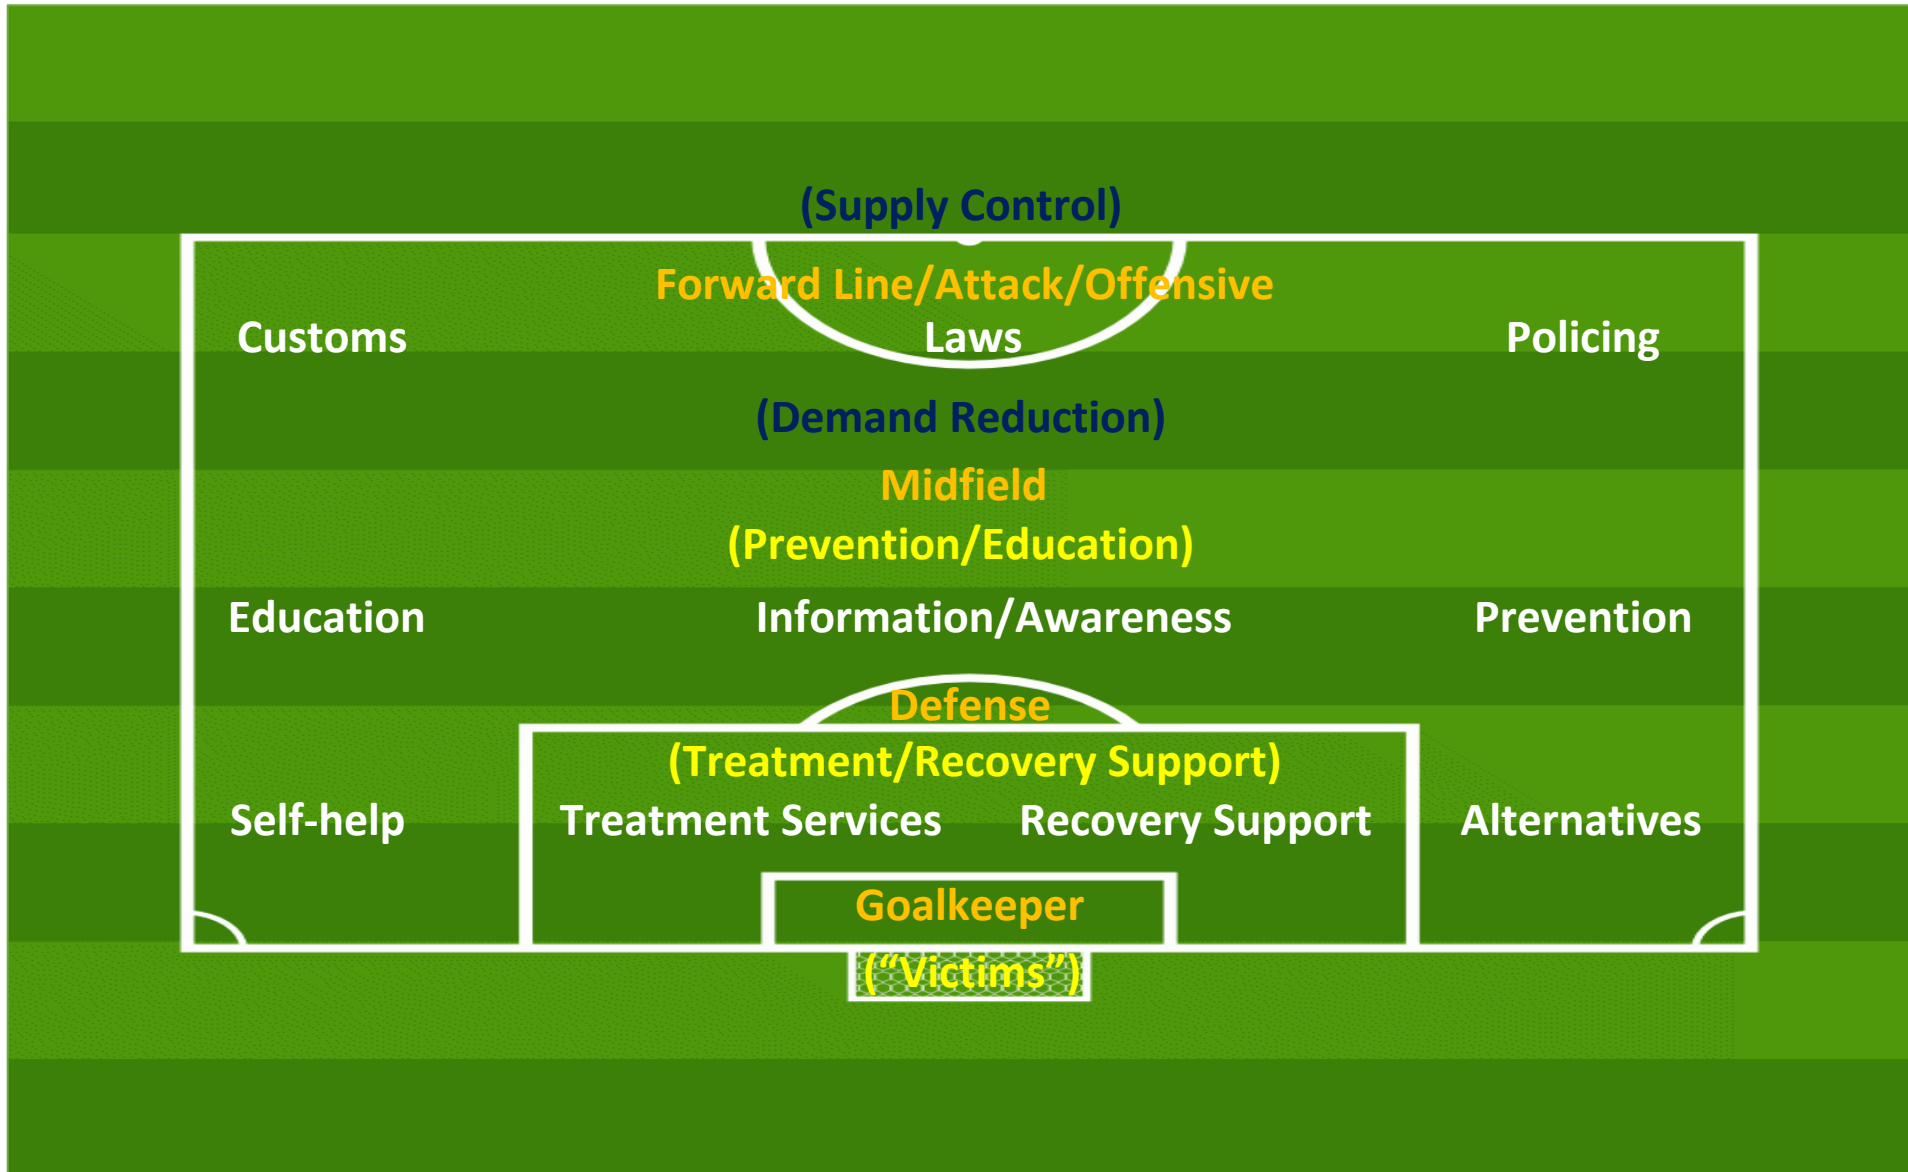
(Supply Control)

Forward Line/Attack/Offensive

Customs

Laws

Policing

(Demand Reduction)

Midfield

(Prevention/Education)

Education

Information/Awareness

Prevention

Defense

(Treatment/Recovery Support)

Self-help

Treatment Services

Recovery Support

Alternatives

Goalkeeper

("Victims")